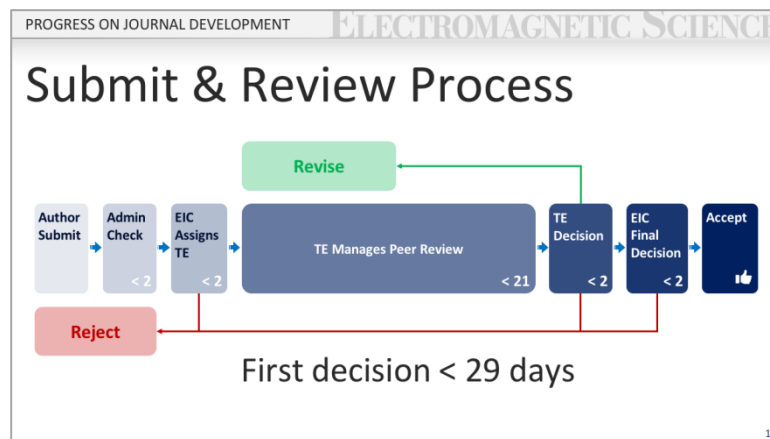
PROGRESS ON JOURNAL DEVELOPMENT ELECTROMAGNETIC SCIENC

Submit & Review Process

Revise

Author Submit

Admin Check

< 2

EIC Assigns TE

< 2

TE Manages Peer Review

< 21

TE Decision

< 2

EIC Final Decision

< 2

Accept

Reject

First decision < 29 days

1